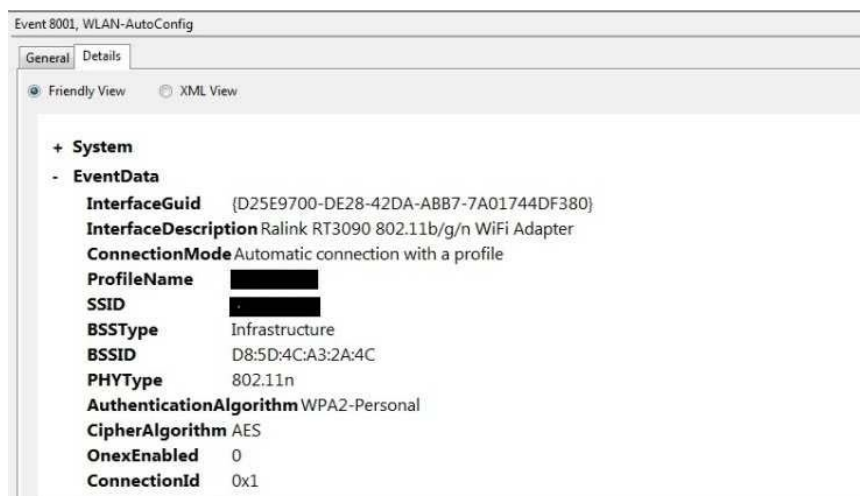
Event 8001, WLAN-AutoConfig

General Details

Friendly View XML View

+ System

- EventData

InterfaceGuid {D25E9700-DE28-42DA-ABB7-7A01744DF380}

InterfaceDescription Ralink RT3090 802.11b/g/n WiFi Adapter

ConnectionMode Automatic connection with a profile

ProfileName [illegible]

SSID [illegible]

BSSType Infrastructure

BSSID D8:5D:4C:A3:2A:4C

PHYType 802.11n

AuthenticationAlgorithm WPA2-Personal

CipherAlgorithm AES

OnexEnabled 0

ConnectionId 0x1